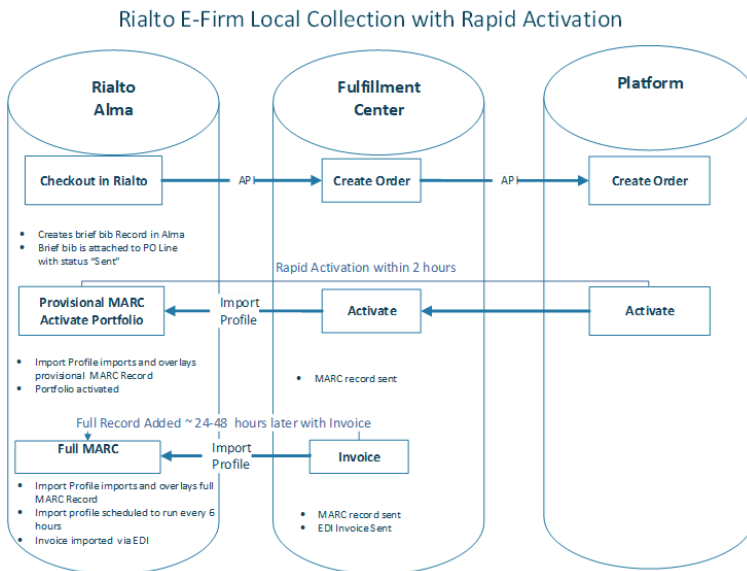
Rialto E-Firm Local Collection with Rapid Activation

Rialto Alma

Fulfillment Center

Platform

Checkout in Rialto

API

Create Order

API

Create Order

- Creates brief bib Record in Alma
- Brief bib is attached to PO Line with status "Sent"

Rapid Activation within 2 hours

Provisional MARC Activate Portfolio

Import Profile

Activate

Activate

- Import Profile imports and overlays provisional MARC Record
- Portfolio activated

- MARC record sent

Full Record Added ~ 24-48 hours later with Invoice

Full MARC

Import Profile

Invoice

- Import Profile imports and overlays full MARC Record
- Import profile scheduled to run every 6 hours
- Invoice imported via EDI

- MARC record sent
- EDI Invoice Sent